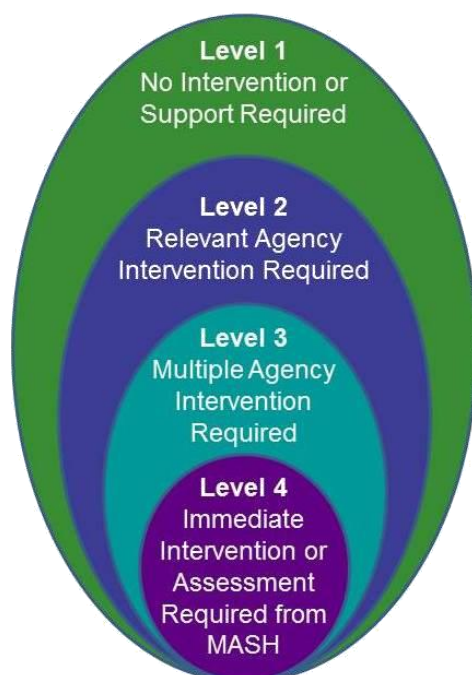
Level 1
No Intervention or Support Required

Level 2
Relevant Agency Intervention Required

Level 3
Multiple Agency Intervention Required

Level 4
Immediate Intervention or Assessment Required from MASH